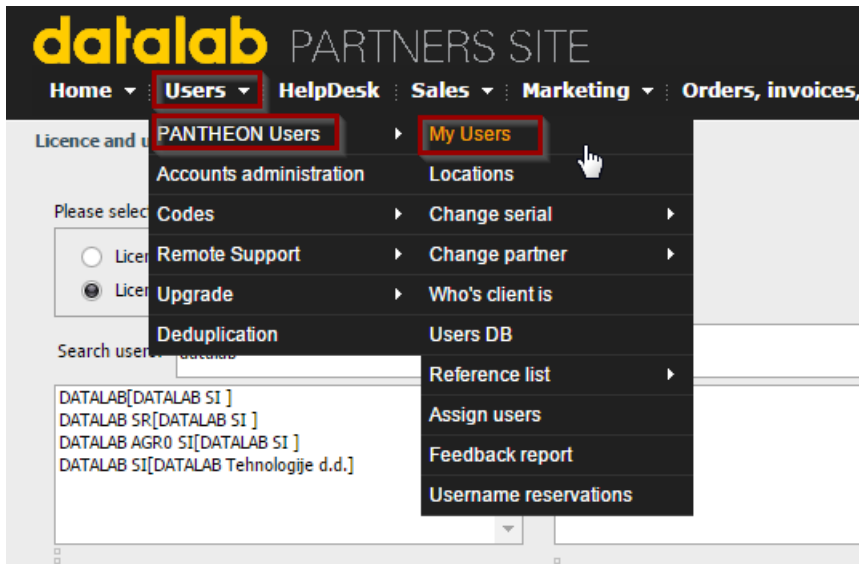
datalab PARTNERS SITE

Home | Users | HelpDesk | Sales | Marketing | Orders, invoices,

Licence and u

Please selec

Licen

Licen

Search users: datalab

DATALAB[DATALAB SI ]
DATALAB SR[DATALAB SI ]
DATALAB AGR0 SI[DATALAB SI ]
DATALAB SI[DATALAB Tehnologije d.d.]

PANTHEON Users
Accounts administration
Codes
Remote Support
Upgrade
Deduplication

My Users
Locations
Change serial
Change partner
Who's client is
Users DB
Reference list
Assign users
Feedback report
Username reservations